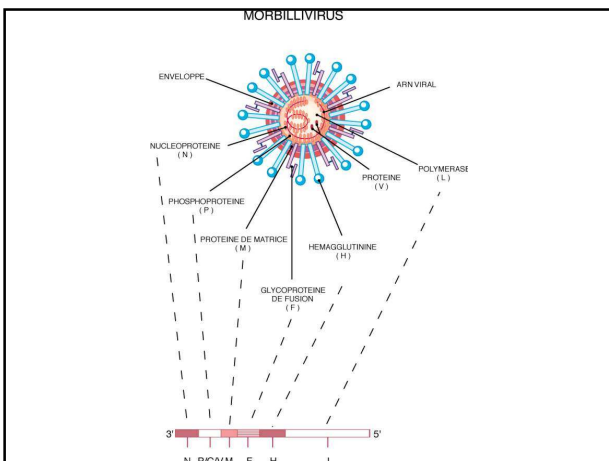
MORBILLIVIRUS

ENVELOPPE

ARN VIRAL

NUCLEOPROTEINE
( N )

POLYMERASE
( L )

PROTEINE
( V )

PHOSPHOPROTEINE
( P )

PROTEINE DE MATRICE
( M )

HEMAGGLUTININE
( H )

GLYCOPROTEINE
DE FUSION
( F )

3'

5'

N P/C/V M F H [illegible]